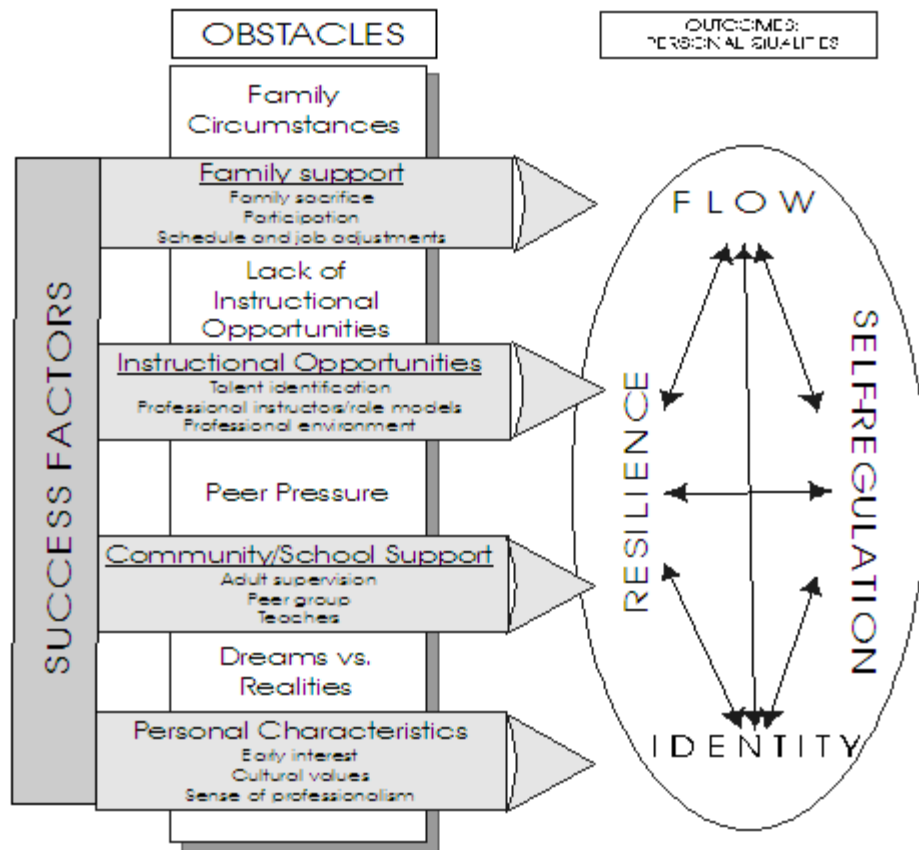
OBSTACLES

OUTCOMES: PERSONAL QUALITIES

Family Circumstances

Family support
Family sacrifice
Participation
Schedule and job adjustments

Lack of Instructional Opportunities

Instructional Opportunities
Talent identification
Professional instructors/role models
Professional environment

Peer Pressure

Community/School Support
Adult supervision
Peer group
Teaches

Dreams vs. Realities

Personal Characteristics
Early interest
Cultural values
Sense of professionalism

SUCCESS FACTORS

FLOW

RESILIENCE

SELF-REGULATION

IDENTITY